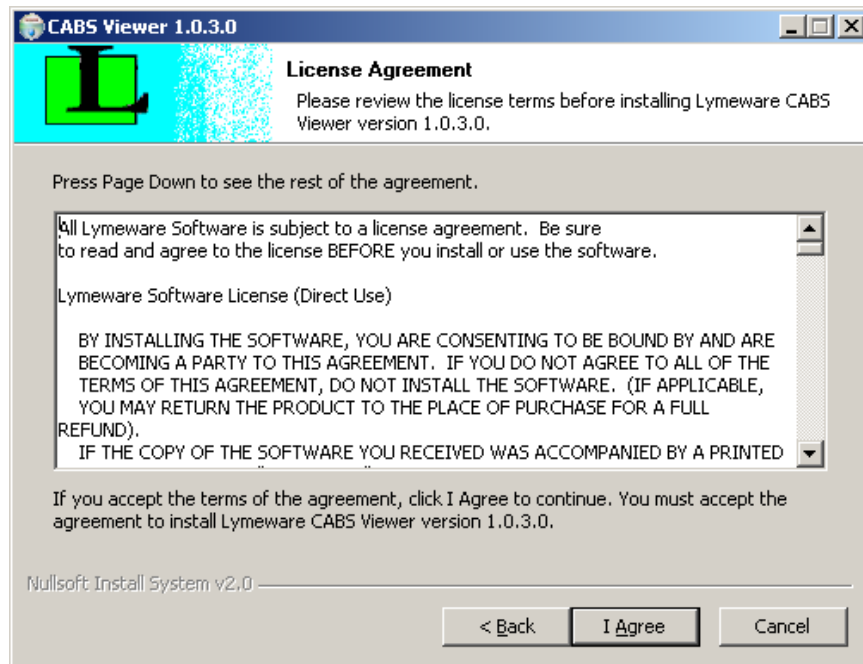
CABS Viewer 1.0.3.0

L

License Agreement

Please review the license terms before installing Lymeware CABS Viewer version 1.0.3.0.

Press Page Down to see the rest of the agreement.

All Lymeware Software is subject to a license agreement. Be sure to read and agree to the license BEFORE you install or use the software.

Lymeware Software License (Direct Use)

BY INSTALLING THE SOFTWARE, YOU ARE CONSENTING TO BE BOUND BY AND ARE BECOMING A PARTY TO THIS AGREEMENT. IF YOU DO NOT AGREE TO ALL OF THE TERMS OF THIS AGREEMENT, DO NOT INSTALL THE SOFTWARE. (IF APPLICABLE, YOU MAY RETURN THE PRODUCT TO THE PLACE OF PURCHASE FOR A FULL REFUND).

IF THE COPY OF THE SOFTWARE YOU RECEIVED WAS ACCOMPANIED BY A PRINTED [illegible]

If you accept the terms of the agreement, click I Agree to continue. You must accept the agreement to install Lymeware CABS Viewer version 1.0.3.0.

Nullsoft Install System v2.0

< Back

I Agree

Cancel